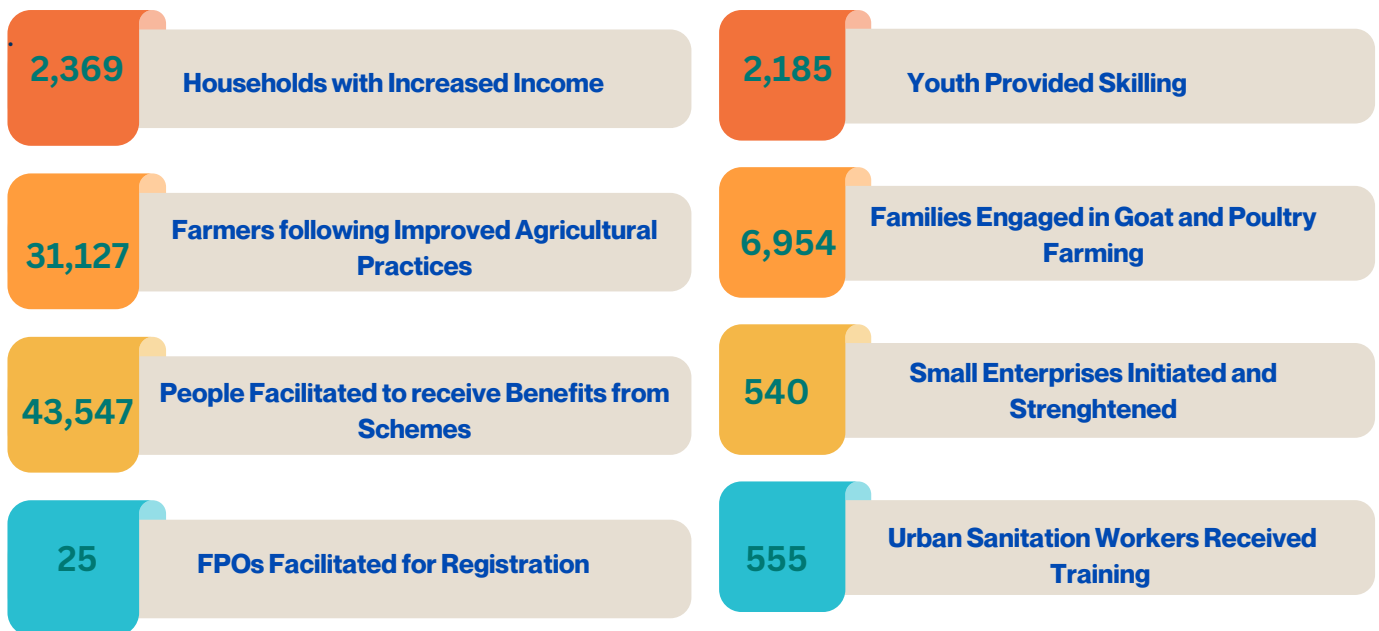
2,369
Households with Increased Income

31,127
Farmers following Improved Agricultural Practices

43,547
People Facilitated to receive Benefits from Schemes

25
FPOs Facilitated for Registration

2,185
Youth Provided Skilling

6,954
Families Engaged in Goat and Poultry Farming

540
Small Enterprises Initiated and Strenghtened

555
Urban Sanitation Workers Received Training